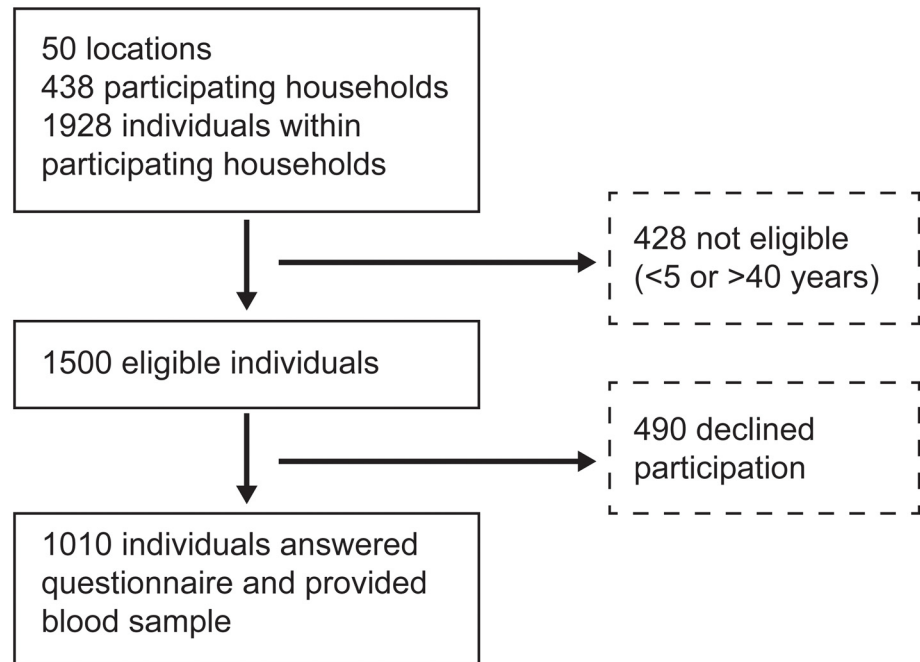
50 locations
438 participating households
1928 individuals within participating households

428 not eligible
(<5 or >40 years)

1500 eligible individuals

490 declined participation

1010 individuals answered questionnaire and provided blood sample